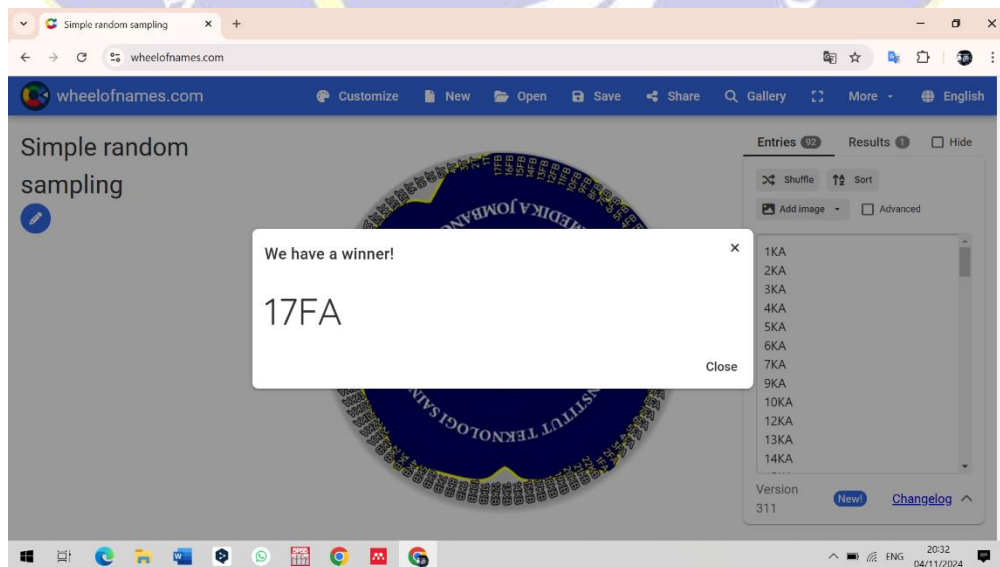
Simple random sampling ×  +

wheelofnames.com

wheelofnames.com  Customize  New  Open  Save  Share  Gallery  More  English

Simple random sampling

Entries 92  Results 1  Hide

Shuffle  Sort

Add image  Advanced

1KA
2KA
3KA
4KA
5KA
6KA
7KA
9KA
10KA
12KA
13KA
14KA

Version 311  New!  Changelog

We have a winner!

17FA

Close

ENG  20:32  04/11/2024